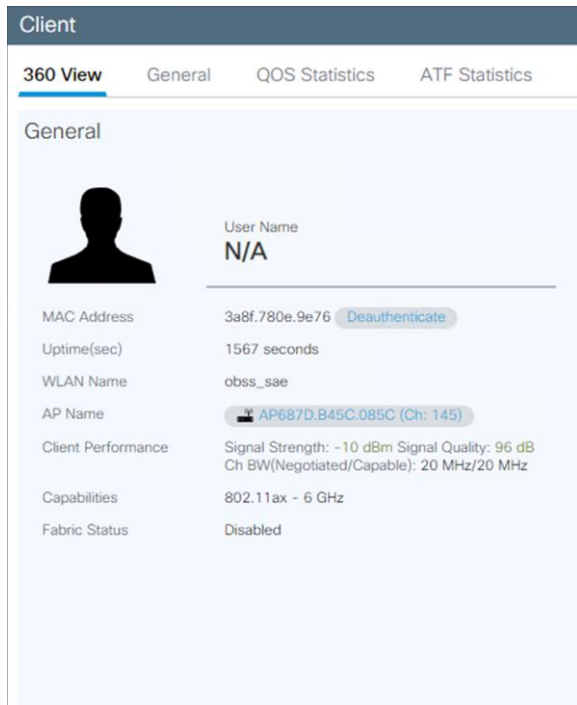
Client

360 View General QOS Statistics ATF Statistics

General

User Name
N/A

MAC Address 3a8f.780e.9e76 Deauthenticate

Uptime(sec) 1567 seconds

WLAN Name obss_sae

AP Name AP687D.B45C.085C (Ch: 145)

Client Performance Signal Strength: -10 dBm Signal Quality: 96 dB
Ch BW(Negotiated/Capable): 20 MHz/20 MHz

Capabilities 802.11ax - 6 GHz

Fabric Status Disabled